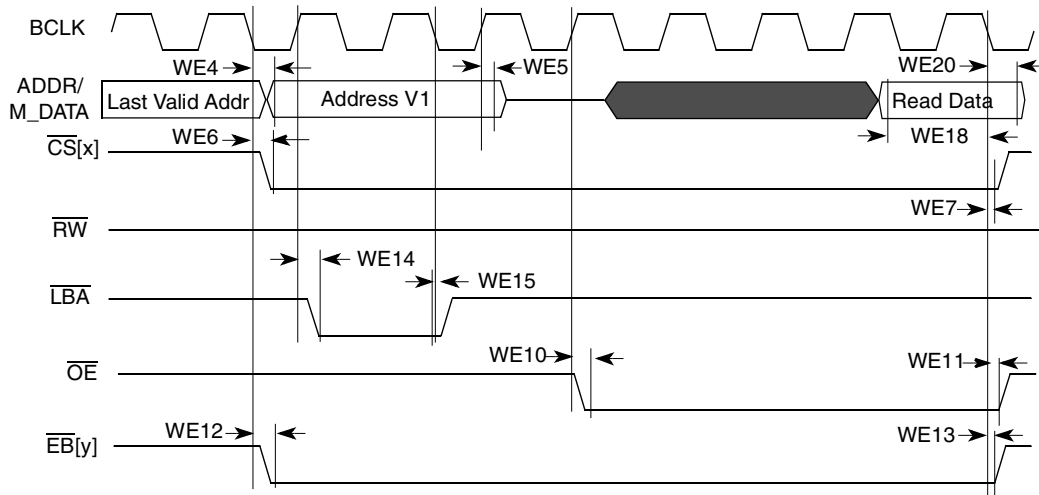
BCLK

ADDR/
M_DATA

WE4

WE5

WE20

Last Valid Addr

Address V1

Read Data

WE18

$\overline{CS}$[x]

WE6

WE7

$\overline{RW}$

WE14

WE15

$\overline{LBA}$

WE10

WE11

$\overline{OE}$

WE12

WE13

$\overline{EB}$[y]